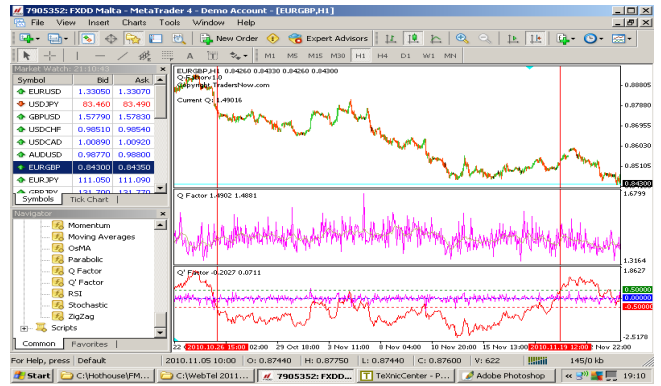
7905352: FXDD Malta - MetaTrader 4 - Demo Account - [EURGBP,H1]
File View Insert Charts Tools Window Help
New Order Expert Advisors
M1 M5 M15 M30 H1 H4 D1 W1 MN
Market Watch: 21:10:43
| Symbol | Bid | Ask |
|---|---|---|
| EURUSD | 1.33050 | 1.33070 |
| USDJPY | 83.460 | 83.490 |
| GBPUSD | 1.57790 | 1.57830 |
| USDCHF | 0.98510 | 0.98540 |
| USDCAD | 1.00890 | 1.00920 |
| AUDUSD | 0.98770 | 0.98800 |
| EURGBP | 0.84300 | 0.84350 |
| EURJPY | 111.050 | 111.090 |
| GBPJPY | 131.790 | 131.770 |
Symbols Tick Chart
Navigator
Momentum
Moving Averages
OsMA
Parabolic
Q Factor
Q' Factor
RSI
Stochastic
ZigZag
Scripts
Common Favorites
EURGBP,H1 0.84260 0.84330 0.84260 0.84300
Q Factor v1.0
Copyright TradersNow.com
Current Q: 1.49016
0.88880
0.86955
0.85105
0.84300
Q Factor 1.4902 1.4881
1.6799
1.3164
Q' Factor -0.2027 0.0711
1.8627
0.50000
0.00000
-0.50000
-2.5178
2010.10.26 15:00 02:00 29 Oct 18:00 3 Nov 11:00 8 Nov 04:00 10 Nov 21:00 15 Nov 13:00 2010.11.19 12:00 Nov 22:00
For Help, press F1 Default 2010.11.05 10:00 O: 0.87440 H: 0.87750 L: 0.87440 C: 0.87600 V: 622 145/0 kb
Start C:\Hothouse\FM... C:\WebTel 2011... 7905352: FXDD... TeXnicCenter - P... Adobe Photoshop 19:10